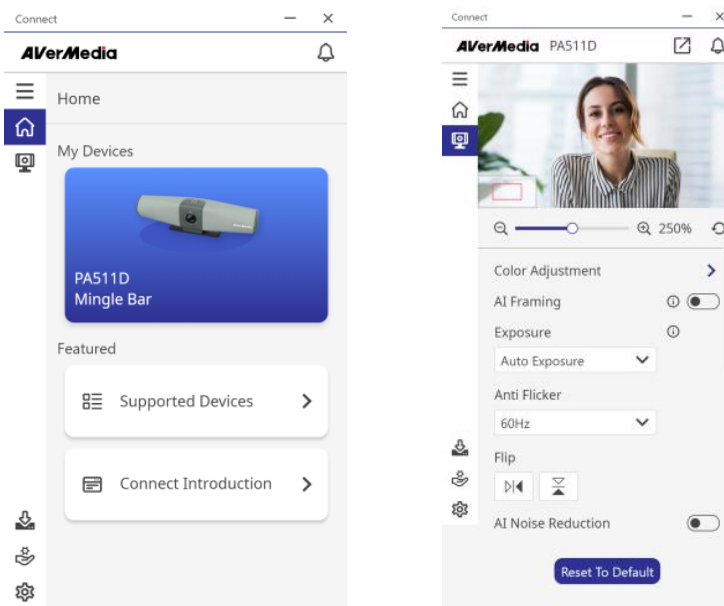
Connect

AVerMedia

Home

My Devices

PA511D
Mingle Bar

Featured

Supported Devices

Connect Introduction

Connect

AVerMedia PA511D

250%

Color Adjustment

AI Framing

Exposure

Auto Exposure

Anti Flicker

60Hz

Flip

AI Noise Reduction

Reset To Default